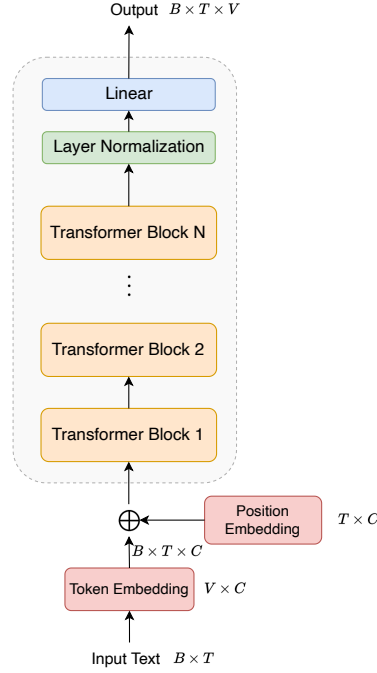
Output $B \times T \times V$

Linear

Layer Normalization

Transformer Block N

⋮

Transformer Block 2

Transformer Block 1

$\oplus$

Position Embedding

$T \times C$

$B \times T \times C$

Token Embedding

$V \times C$

Input Text $B \times T$